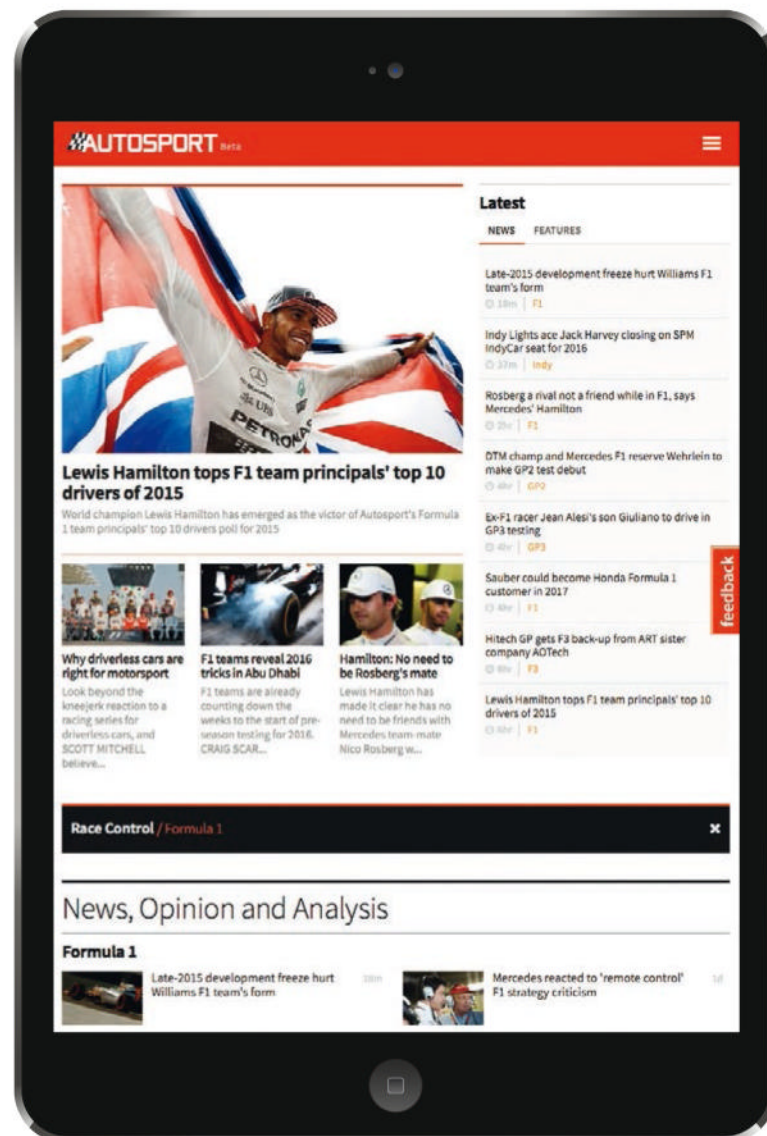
AUTOSPORT Beta

Lewis Hamilton tops F1 team principals' top 10 drivers of 2015
World champion Lewis Hamilton has emerged as the victor of Autosport's Formula 1 team principals' top 10 drivers poll for 2015

Why driverless cars are right for motorsport
Look beyond the kneejerk reaction to a racing series for driverless cars, and SCOTT MITCHELL believe...

F1 teams reveal 2016 tricks in Abu Dhabi
F1 teams are already counting down the weeks to the start of pre-season testing for 2016. CRAIG SCAR...

Hamilton: No need to be Rosberg's mate
Lewis Hamilton has made it clear he has no need to be friends with Mercedes team-mate Nico Rosberg w...

Latest
NEWS FEATURES

Late-2015 development freeze hurt Williams F1 team's form
18m | F1

Indy Lights ace Jack Harvey closing on SPM IndyCar seat for 2016
37m | Indy

Rosberg a rival not a friend while in F1, says Mercedes' Hamilton
2hr | F1

DTM champ and Mercedes F1 reserve Wehrlein to make GP2 test debut
4hr | GP2

Ex-F1 racer Jean Alesi's son Giuliano to drive in GP3 testing
4hr | GP3

Sauber could become Honda Formula 1 customer in 2017
4hr | F1

Hitech GP gets F3 back-up from ART sister company AOTech
9hr | F3

Lewis Hamilton tops F1 team principals' top 10 drivers of 2015
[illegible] | F1

feedback

Race Control / Formula 1

News, Opinion and Analysis

Formula 1

Late-2015 development freeze hurt Williams F1 team's form
18m

Mercedes reacted to 'remote control' F1 strategy criticism
1d